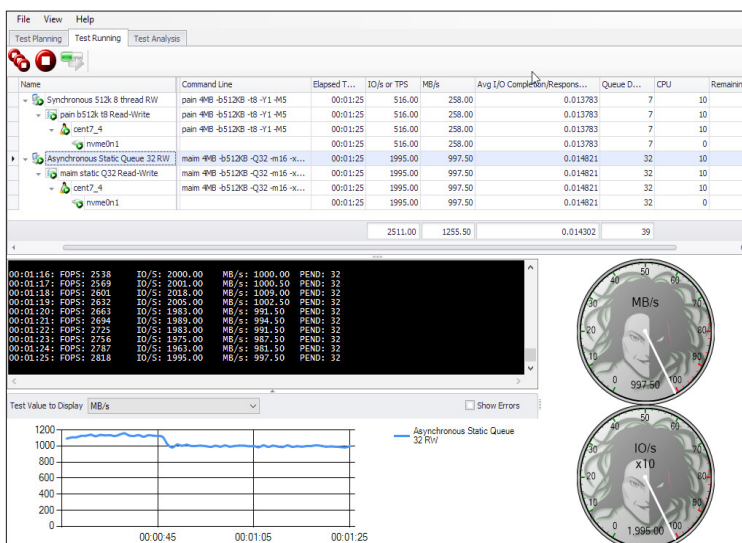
File View Help

Test Planning | Test Running | Test Analysis

| Name | Command Line | Elapsed T... | IO/s or TPS | MB/s | Avg I/O Completion/Respons... | Queue D... | CPU | Remainin |
|---|---|---|---|---|---|---|---|---|
| Synchronous 512k 8 thread RW | pain 4MB -b512KB -t8 -Y1 -M5 | 00:01:25 | 516.00 | 258.00 | 0.013783 | 7 | 10 | |
| pain b512k t8 Read-Write | pain 4MB -b512KB -t8 -Y1 -M5 | 00:01:25 | 516.00 | 258.00 | 0.013783 | 7 | 10 | |
| cent7_4 | pain 4MB -b512KB -t8 -Y1 -M5 | 00:01:25 | 516.00 | 258.00 | 0.013783 | 7 | 10 | |
| nvme0n1 | | 00:01:25 | 516.00 | 258.00 | 0.013783 | 7 | 0 | |
| Asynchronous Static Queue 32 RW | maim 4MB -b512KB -Q32 -m16 -x... | 00:01:25 | 1995.00 | 997.50 | 0.014821 | 32 | 10 | |
| maim static Q32 Read-Write | maim 4MB -b512KB -Q32 -m16 -x... | 00:01:25 | 1995.00 | 997.50 | 0.014821 | 32 | 10 | |
| cent7_4 | maim 4MB -b512KB -Q32 -m16 -x... | 00:01:25 | 1995.00 | 997.50 | 0.014821 | 32 | 10 | |
| nvme0n1 | | 00:01:25 | 1995.00 | 997.50 | 0.014821 | 32 | 0 | |
| | | | 2511.00 | 1255.50 | 0.014302 | 39 | | |

00:01:16: FOPS: 2538 IO/S: 2000.00 MB/s: 1000.00 PEND: 32
00:01:17: FOPS: 2569 IO/S: 2001.00 MB/s: 1000.50 PEND: 32
00:01:18: FOPS: 2601 IO/S: 2018.00 MB/s: 1009.00 PEND: 32
00:01:19: FOPS: 2632 IO/S: 2005.00 MB/s: 1002.50 PEND: 32
00:01:20: FOPS: 2663 IO/S: 1983.00 MB/s: 991.50 PEND: 32
00:01:21: FOPS: 2694 IO/S: 1989.00 MB/s: 994.50 PEND: 32
00:01:22: FOPS: 2725 IO/S: 1983.00 MB/s: 991.50 PEND: 32
00:01:23: FOPS: 2756 IO/S: 1975.00 MB/s: 987.50 PEND: 32
00:01:24: FOPS: 2787 IO/S: 1963.00 MB/s: 981.50 PEND: 32
00:01:25: FOPS: 2818 IO/S: 1995.00 MB/s: 997.50 PEND: 32

Test Value to Display MB/s
Show Errors

1200
1000
800
600
400
200
0
00:00:45 00:01:05 00:01:25

Asynchronous Static Queue 32 RW

MB/s
0 10 20 30 40 50 60 70 80 90 100
997.50

IO/s x10
0 10 20 30 40 50 60 70 80 90 100
1,995.00